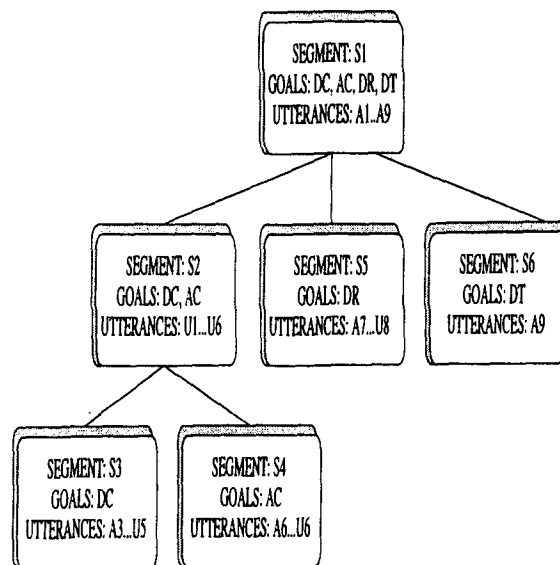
SEGMENT: S1
GOALS: DC, AC, DR, DT
UTTERANCES: A1..A9

SEGMENT: S2
GOALS: DC, AC
UTTERANCES: U1...U6

SEGMENT: S5
GOALS: DR
UTTERANCES: A7...U8

SEGMENT: S6
GOALS: DT
UTTERANCES: A9

SEGMENT: S3
GOALS: DC
UTTERANCES: A3...U5

SEGMENT: S4
GOALS: AC
UTTERANCES: A6...U6